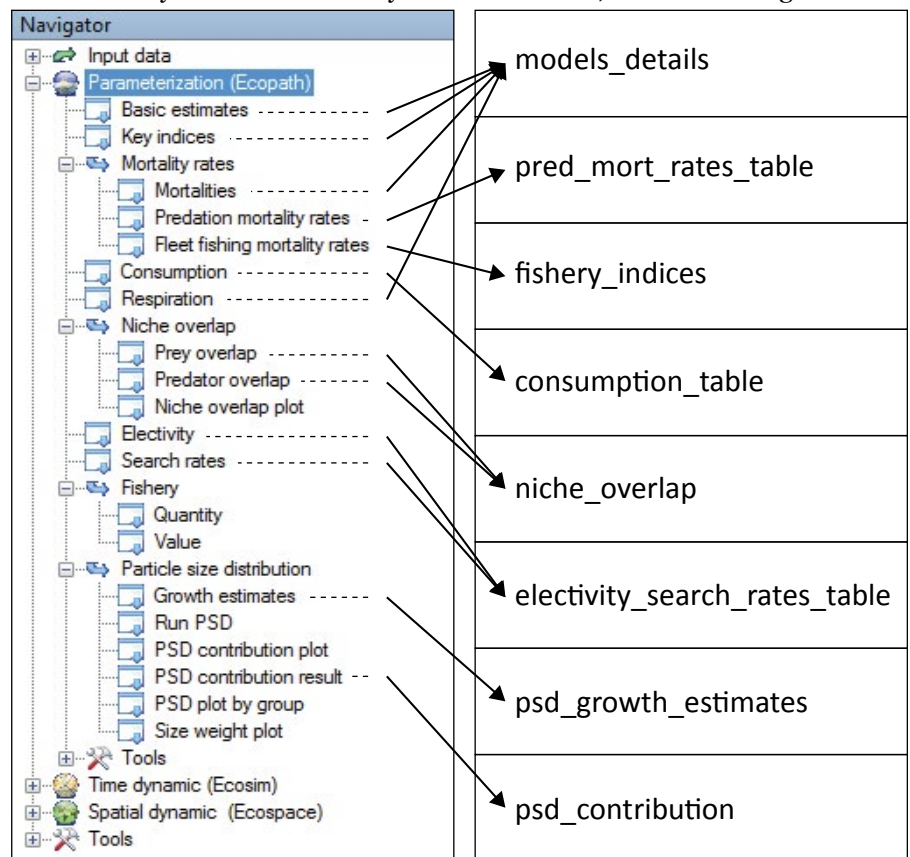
Navigator
Input data
Parameterization (Ecopath)
Basic estimates
Key indices
Mortality rates
Mortalities
Predation mortality rates
Fleet fishing mortality rates
Consumption
Respiration
Niche overlap
Prey overlap
Predator overlap
Niche overlap plot
Electivity
Search rates
Fishery
Quantity
Value
Particle size distribution
Growth estimates
Run PSD
PSD contribution plot
PSD contribution result
PSD plot by group
Size weight plot
Tools
Time dynamic (Ecosim)
Spatial dynamic (Ecospace)
Tools

models_details
pred_mort_rates_table
fishery_indices
consumption_table
niche_overlap
electivity_search_rates_table
psd_growth_estimates
psd_contribution